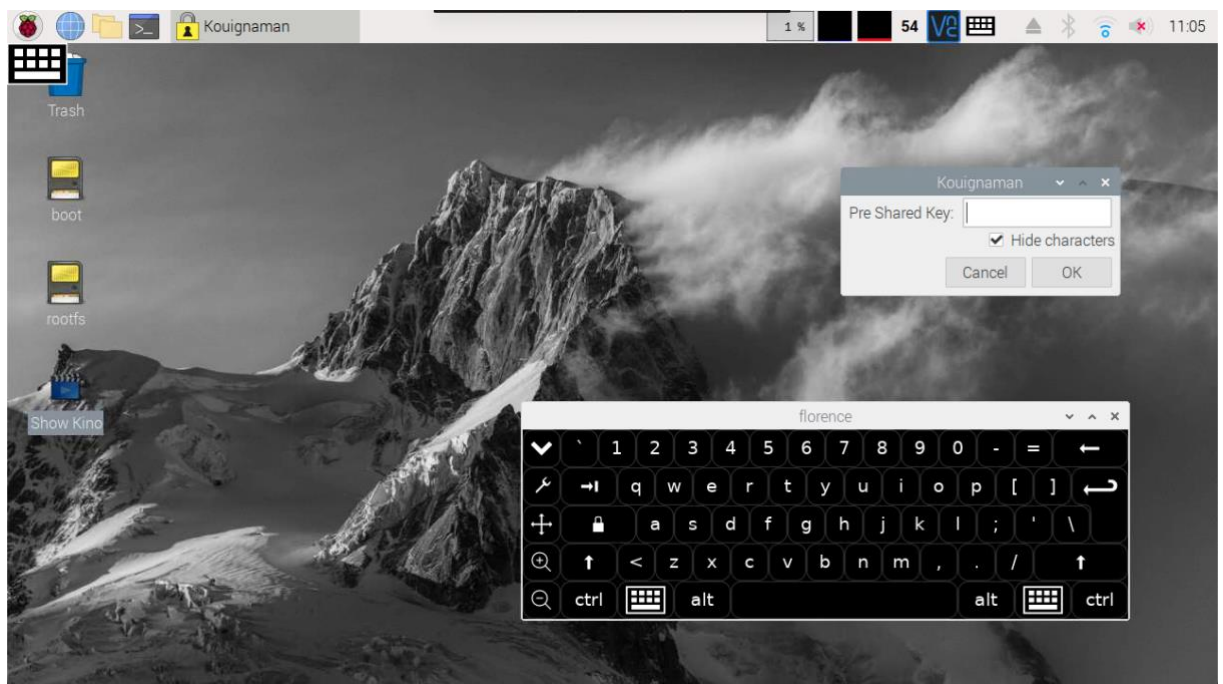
Kouignaman
1 %
54
11:05

Trash

boot

rootfs

Show Kino

Kouignaman
Pre Shared Key:
Hide characters
Cancel
OK

florence

` 1 2 3 4 5 6 7 8 9 0 - =
q w e r t y u i o p [ ]
a s d f g h j k l ; ' \
< z x c v b n m , . /
ctrl alt alt ctrl